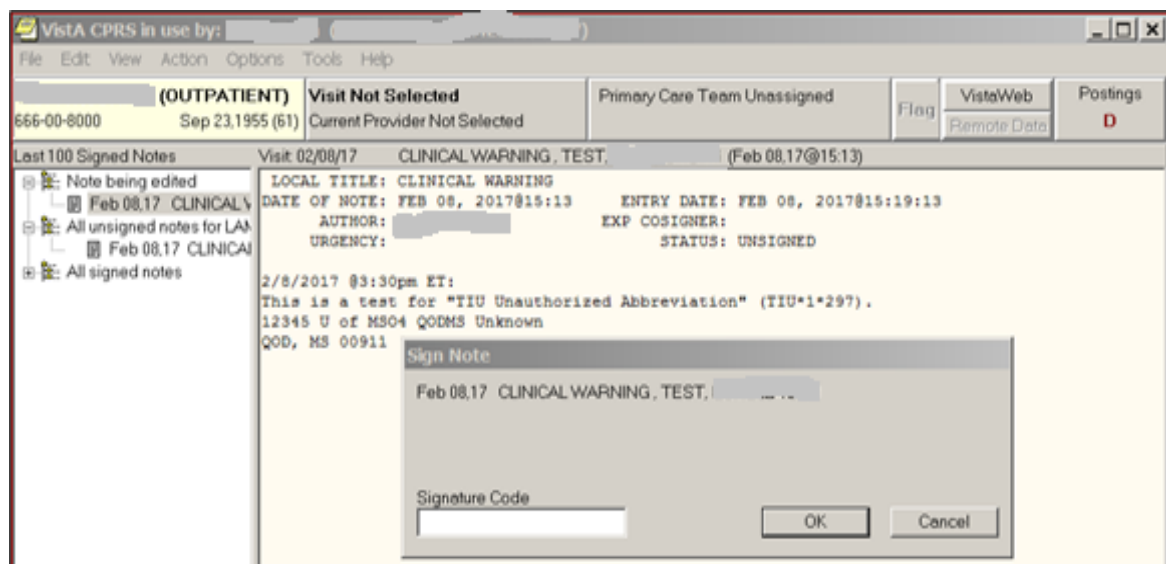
VistA CPRS in use by: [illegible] ([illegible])

File Edit View Action Options Tools Help

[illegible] (OUTPATIENT)
666-00-8000 Sep 23,1955 (61)

Visit Not Selected
Current Provider Not Selected

Primary Care Team Unassigned

Flag

VistaWeb
Remote Data

Postings
D

Last 100 Signed Notes

Note being edited
Feb 08,17 CLINICAL V
All unsigned notes for LAN
Feb 08,17 CLINICAL
All signed notes

Visit 02/08/17 CLINICAL WARNING , TEST, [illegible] (Feb 08,17@15:13)

LOCAL TITLE: CLINICAL WARNING
DATE OF NOTE: FEB 08, 2017@15:13 ENTRY DATE: FEB 08, 2017@15:19:13
AUTHOR: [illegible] EXP COSIGNER:
URGENCY: STATUS: UNSIGNED

2/8/2017 @3:30pm ET:
This is a test for "TIU Unauthorized Abbreviation" (TIU*1*297).
12345 U of MSO4 QODMS Unknown
QOD, MS 00911

Sign Note

Feb 08,17 CLINICAL WARNING , TEST, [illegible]

Signature Code

OK

Cancel